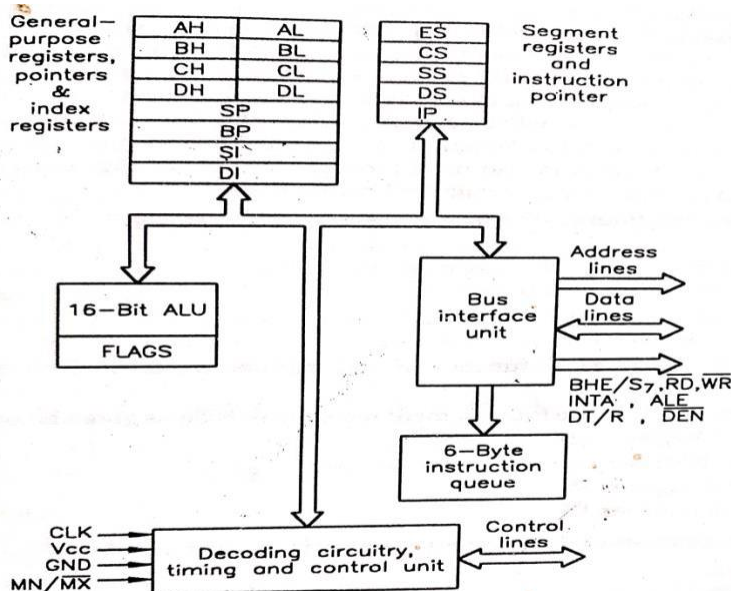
General-purpose registers, pointers & index registers

| AH | AL |
|---|---|
| BH | BL |
| CH | CL |
| DH | DL |
| SP | |
| BP | |
| SI | |
| DI | |

| ES |
|---|
| CS |
| SS |
| DS |
| IP |

Segment registers and instruction pointer

16-Bit ALU

FLAGS

Bus interface unit

Address lines

Data lines

BHE/$S_7$, $\overline{RD}$, $\overline{WR}$
INTA , ALE
DT/R , $\overline{DEN}$

6-Byte instruction queue

CLK
Vcc
GND
MN/$\overline{MX}$

Decoding circuitry, timing and control unit

Control lines